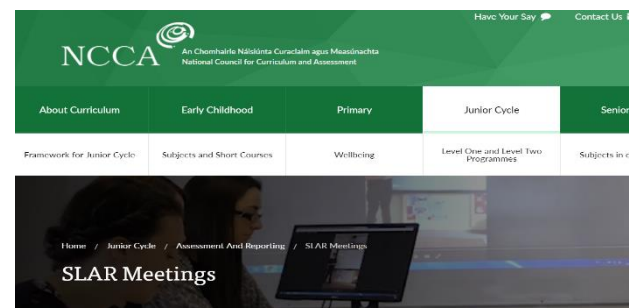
Have Your Say
Contact Us

NCCA
An Chomhairle Náisiúnta Curaclaim agus Measúnachta
National Council for Curriculum and Assessment

About Curriculum
Early Childhood
Primary
Junior Cycle
Senior

Framework for Junior Cycle
Subjects and Short Courses
Wellbeing
Level One and Level Two Programmes
Subjects in

Home / Junior Cycle / Assessment And Reporting / SLAR Meetings

SLAR Meetings